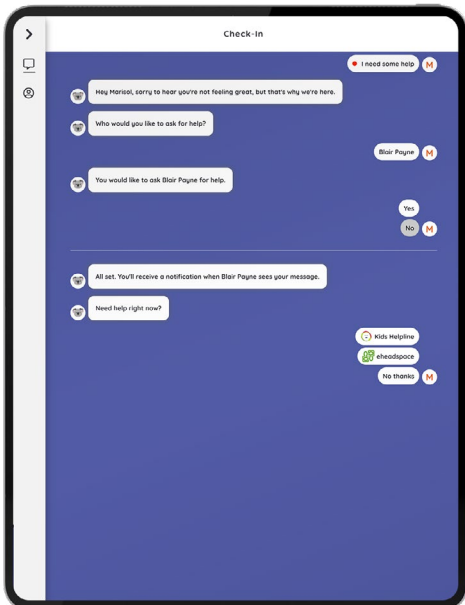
Check-In

I need some help M

Hey Marisol, sorry to hear you're not feeling great, but that's why we're here.

Who would you like to ask for help?

Blair Payne M

You would like to ask Blair Payne for help.

Yes

No M

All set. You'll receive a notification when Blair Payne sees your message.

Need help right now?

Kids Helpline

eheadspace

No thanks M